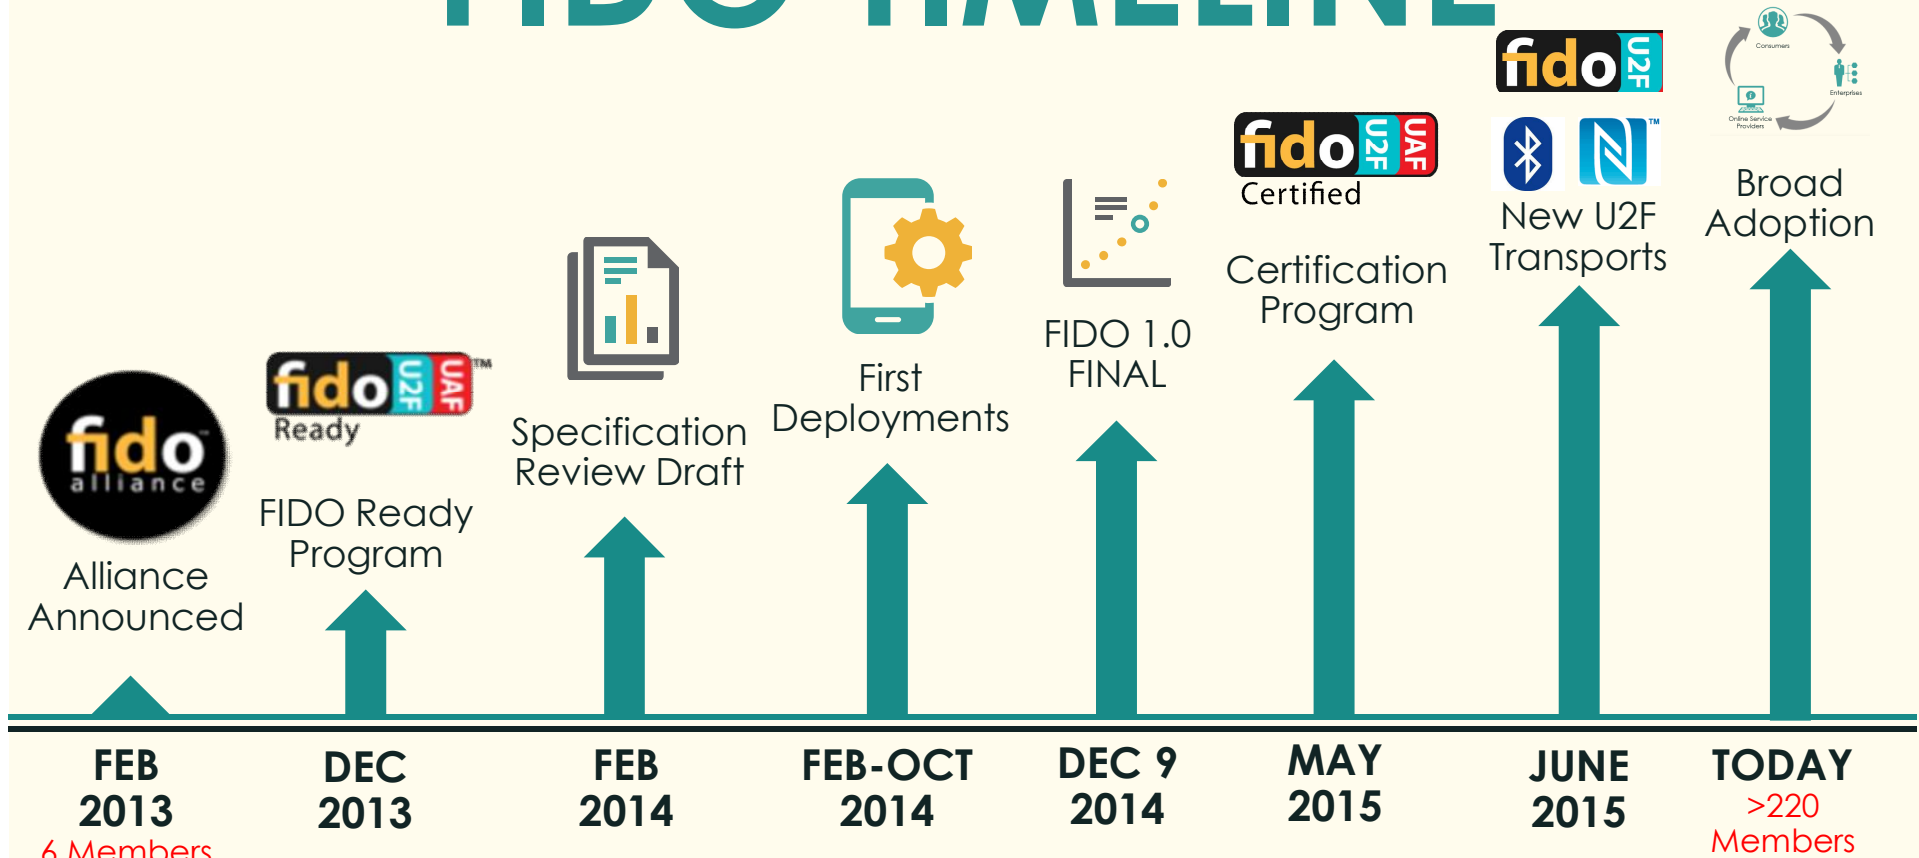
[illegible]

fido alliance

Alliance Announced

fido U2F UAF™ Ready

FIDO Ready Program

Specification Review Draft

First Deployments

FIDO 1.0 FINAL

fido U2F UAF Certified

Certification Program

fido U2F

™

New U2F Transports

Consumers

Enterprises

Online Service Providers

Broad Adoption

FEB 2013

6 Members

DEC 2013

FEB 2014

FEB-OCT 2014

DEC 9 2014

MAY 2015

JUNE 2015

TODAY

>220 Members